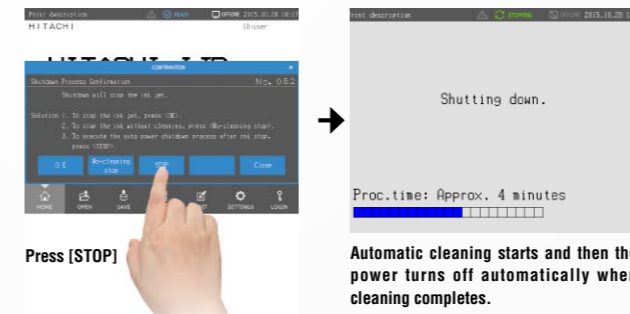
Print description READY OFFLINE 2015.10.28 10:1
HITACHI ID:user

CONFIRMATION
Shutdown Process Confirmation No. 052
Shutdown will stop the ink jet.

Solution 1. To stop the ink jet, press [OK].
2. To stop the ink without cleaning, press [No-cleaning stop].
3. To execute the auto power shutdown process after ink stop, press [STOP].

O K
No-cleaning STOP
STOP
Close

HOME OPEN SAVE SETTINGS LOGIN

Press [STOP]

Print description STOPPING OFFLINE 2015.10.28 18:

Shutting down.

Proc.time: Approx. 4 minutes

Automatic cleaning starts and then the power turns off automatically when cleaning completes.